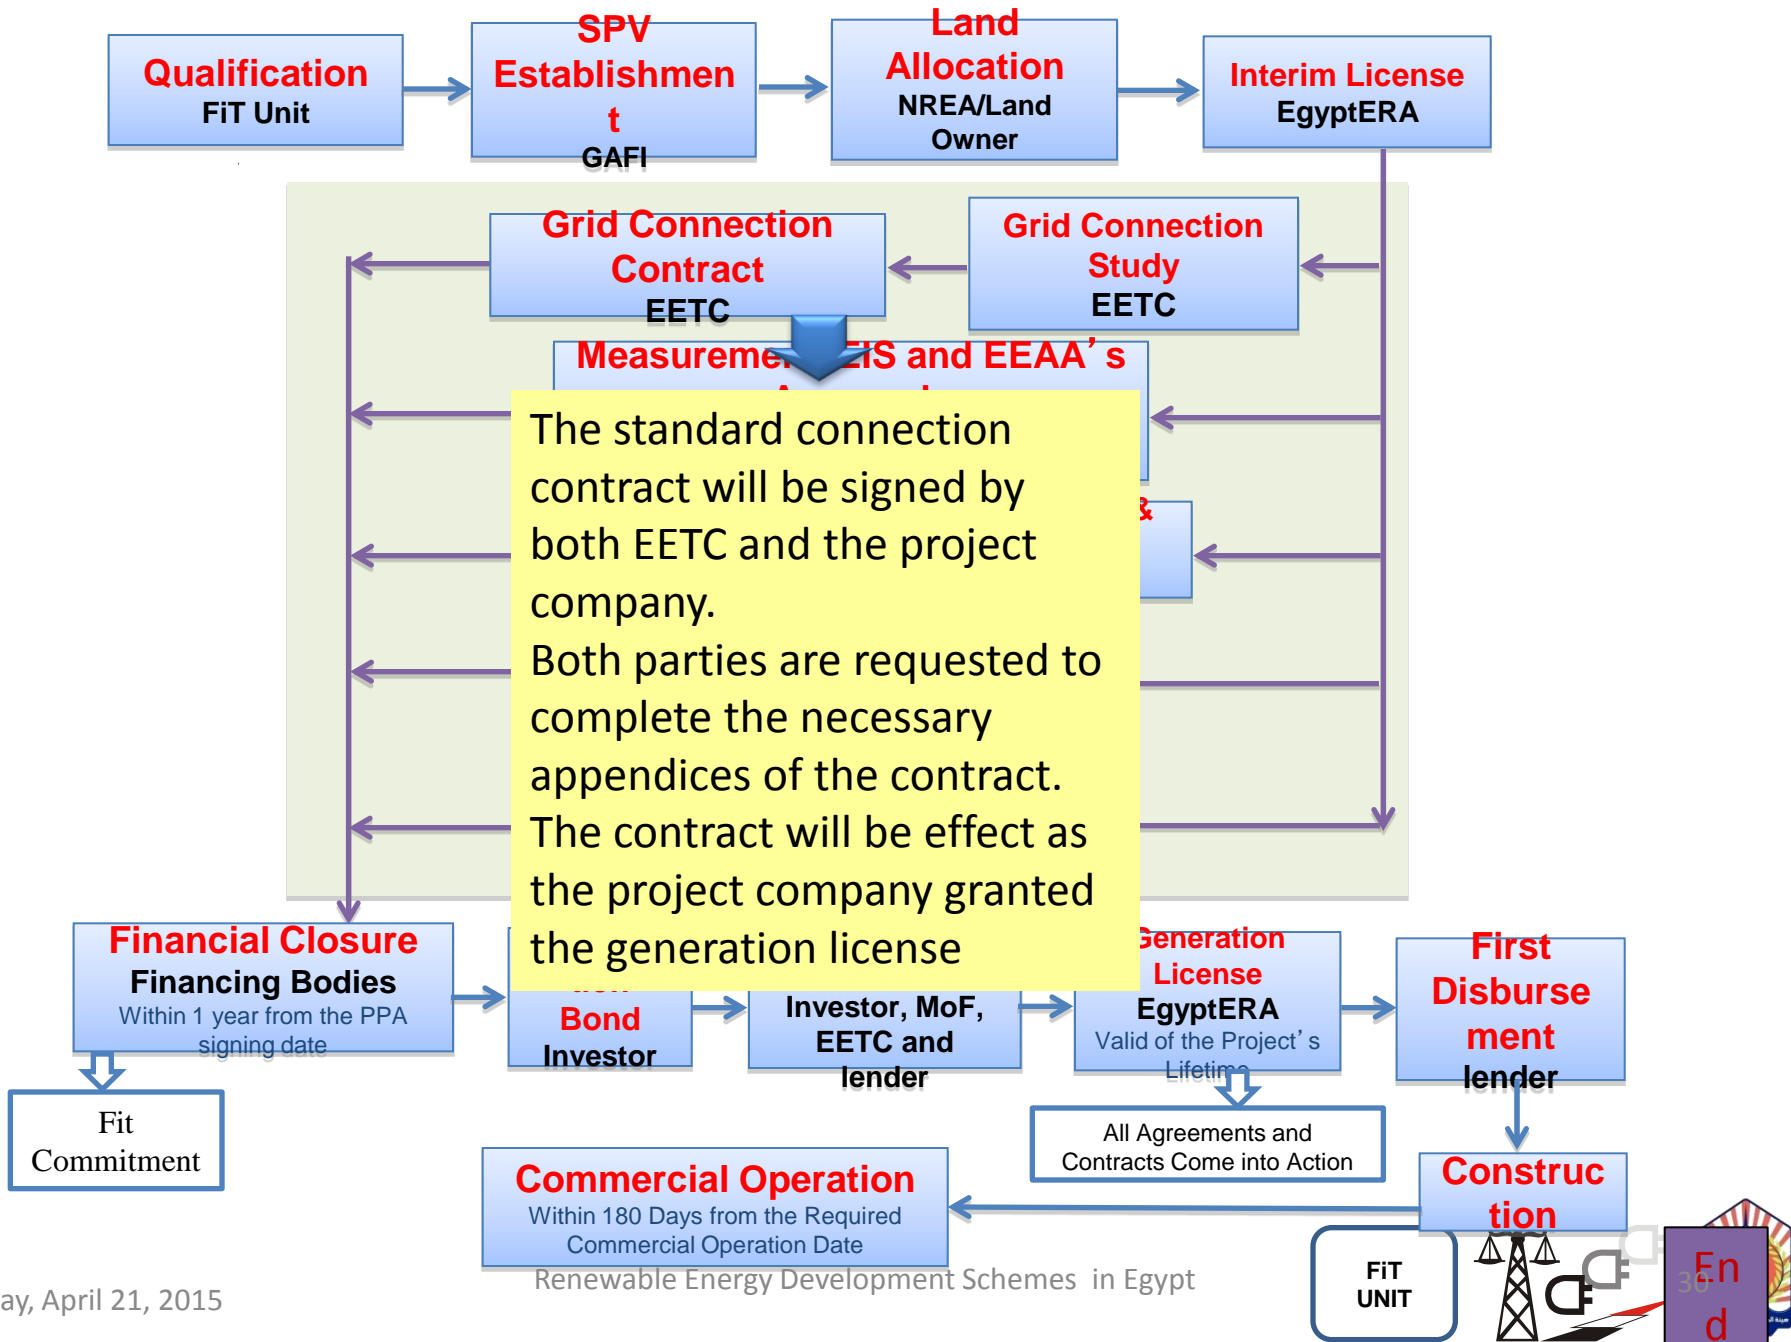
Qualification
FiT Unit

SPV Establishment
GAFI

Land Allocation
NREA/Land Owner

Interim License
EgyptERA

Grid Connection Contract
EETC

Grid Connection Study
EETC

Measureme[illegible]EIS and EEAA's

The standard connection contract will be signed by both EETC and the project company.
Both parties are requested to complete the necessary appendices of the contract.
The contract will be effect as the project company granted the generation license

&

Financial Closure
Financing Bodies
Within 1 year from the PPA signing date

Bond
Investor

Investor, MoF, EETC and lender

Generation License
EgyptERA
Valid of the Project's Lifetime

First Disbursement
lender

Fit Commitment

All Agreements and Contracts Come into Action

Commercial Operation
Within 180 Days from the Required Commercial Operation Date

Construction

FiT UNIT

End

30

ay, April 21, 2015

Renewable Energy Development Schemes in Egypt